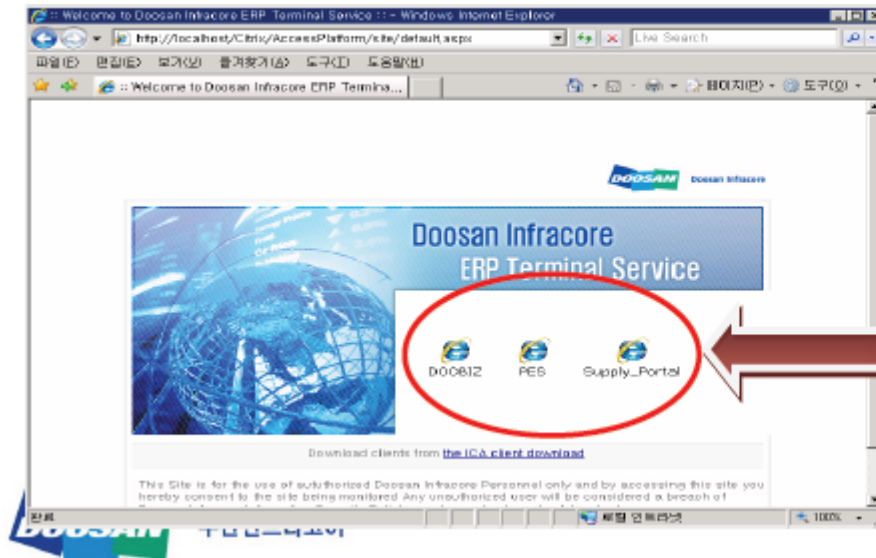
:: Welcome to Doosan Infracore ERP Terminal Service :: - Windows Internet Explorer

http://localhost/Citrix/AccessPlatform/site/default.aspx

Live Search

파일(F) 편집(E) 보기(V) 즐겨찾기(A) 도구(T) 도움말(H)

:: Welcome to Doosan Infracore ERP Termina...

페이지(P) 도구(O)

DOOSAN Doosan Infracore

Doosan Infracore
ERP Terminal Service

DOOBIZ PES Supply_Portal

Download clients from the ICA client download

This Site is for the use of authorized Doosan Infracore Personnel only and by accessing this site you hereby consent to the site being monitored Any unauthorized user will be considered a breach of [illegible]

완료 로컬 인트라넷 100%

DOOSAN 두산인프라코어